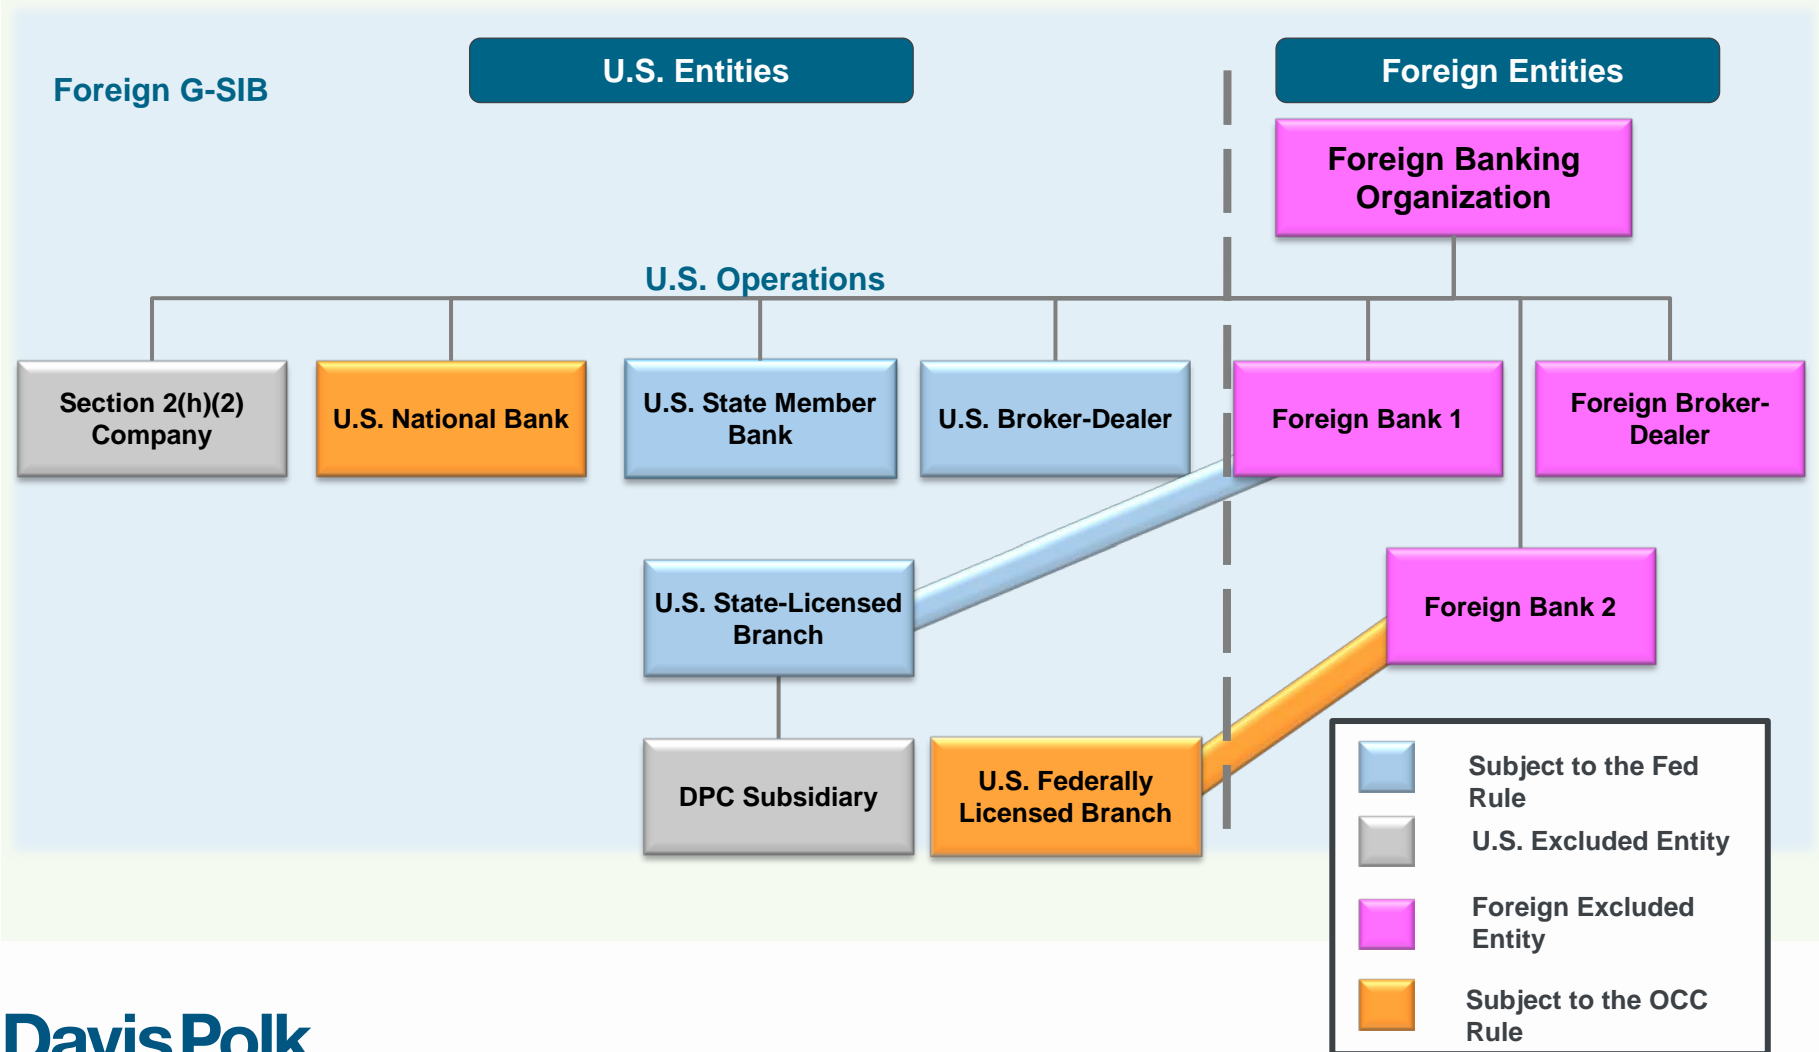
Foreign G-SIB

U.S. Entities

Foreign Entities

Foreign Banking Organization

U.S. Operations

Section 2(h)(2) Company

U.S. National Bank

U.S. State Member Bank

U.S. Broker-Dealer

Foreign Bank 1

Foreign Broker-Dealer

U.S. State-Licensed Branch

Foreign Bank 2

DPC Subsidiary

U.S. Federally Licensed Branch

Subject to the Fed Rule

U.S. Excluded Entity

Foreign Excluded Entity

Subject to the OCC Rule

Davis Polk